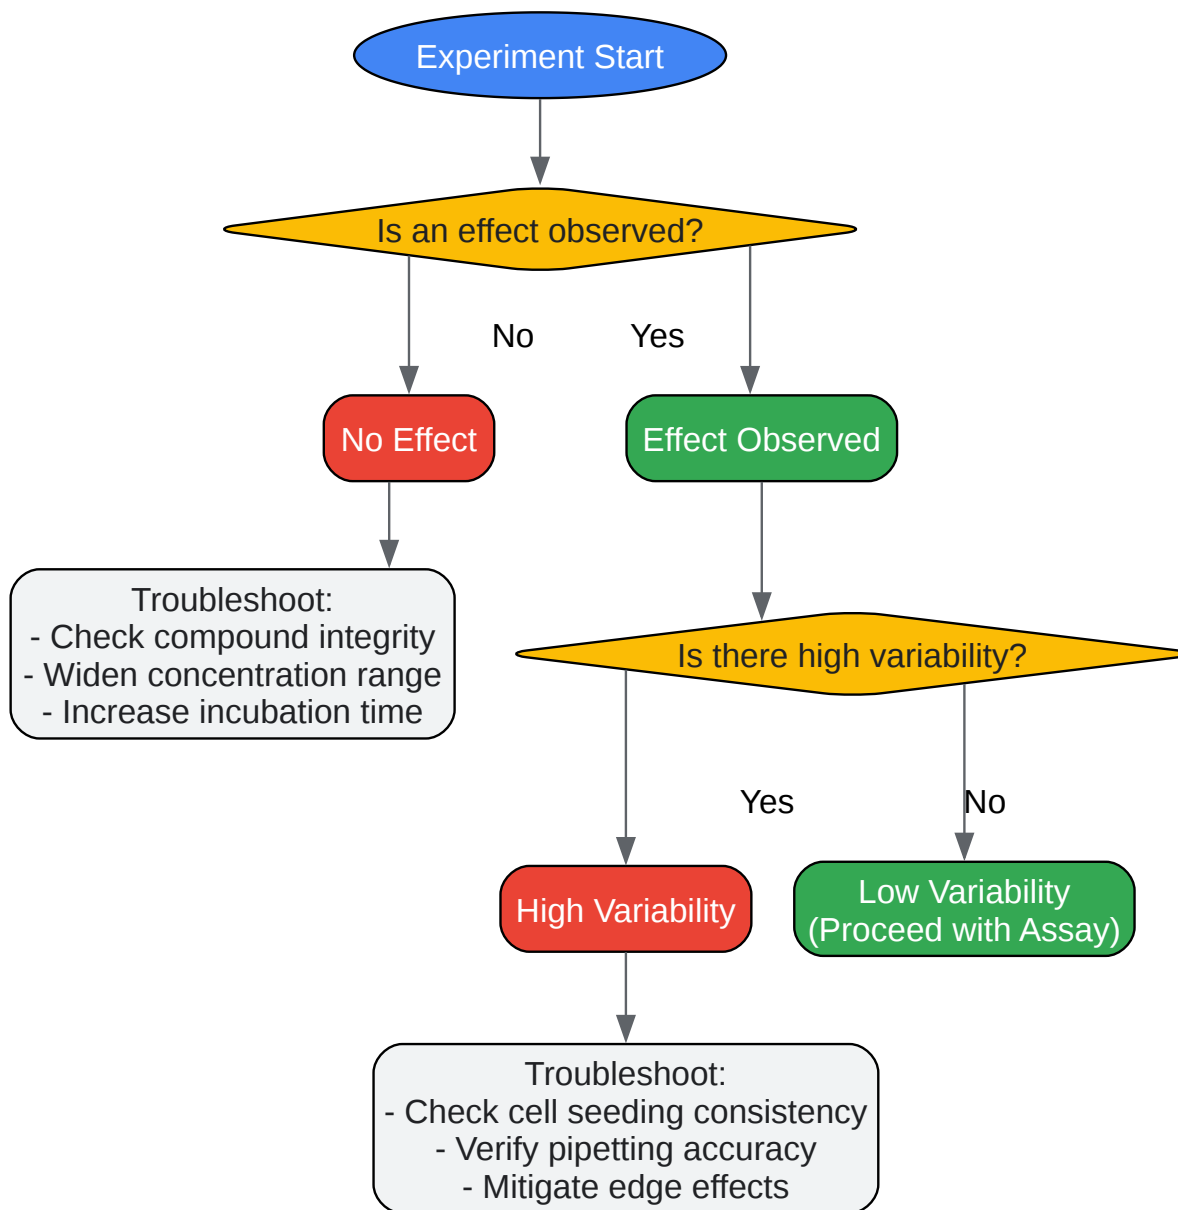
Experiment Start

Is an effect observed?

No

Yes

No Effect

Effect Observed

Troubleshoot:
- Check compound integrity
- Widen concentration range
- Increase incubation time

Is there high variability?

Yes

No

High Variability

Low Variability
(Proceed with Assay)

Troubleshoot:
- Check cell seeding consistency
- Verify pipetting accuracy
- Mitigate edge effects